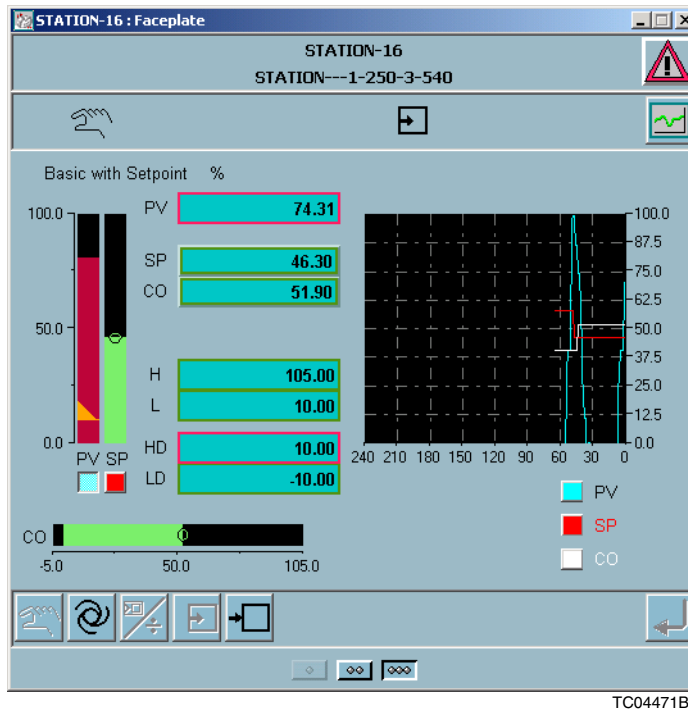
STATION-16 : Faceplate

STATION-16
STATION---1-250-3-540

Basic with Setpoint %

100.0
50.0
0.0

PV SP

PV 74.31
SP 46.30
CO 51.90
H 105.00
L 10.00
HD 10.00
LD -10.00

100.0
87.5
75.0
62.5
50.0
37.5
25.0
12.5
0.0

240 210 180 150 120 90 60 30 0

PV
SP
CO

CO
-5.0 50.0 105.0

TC04471B